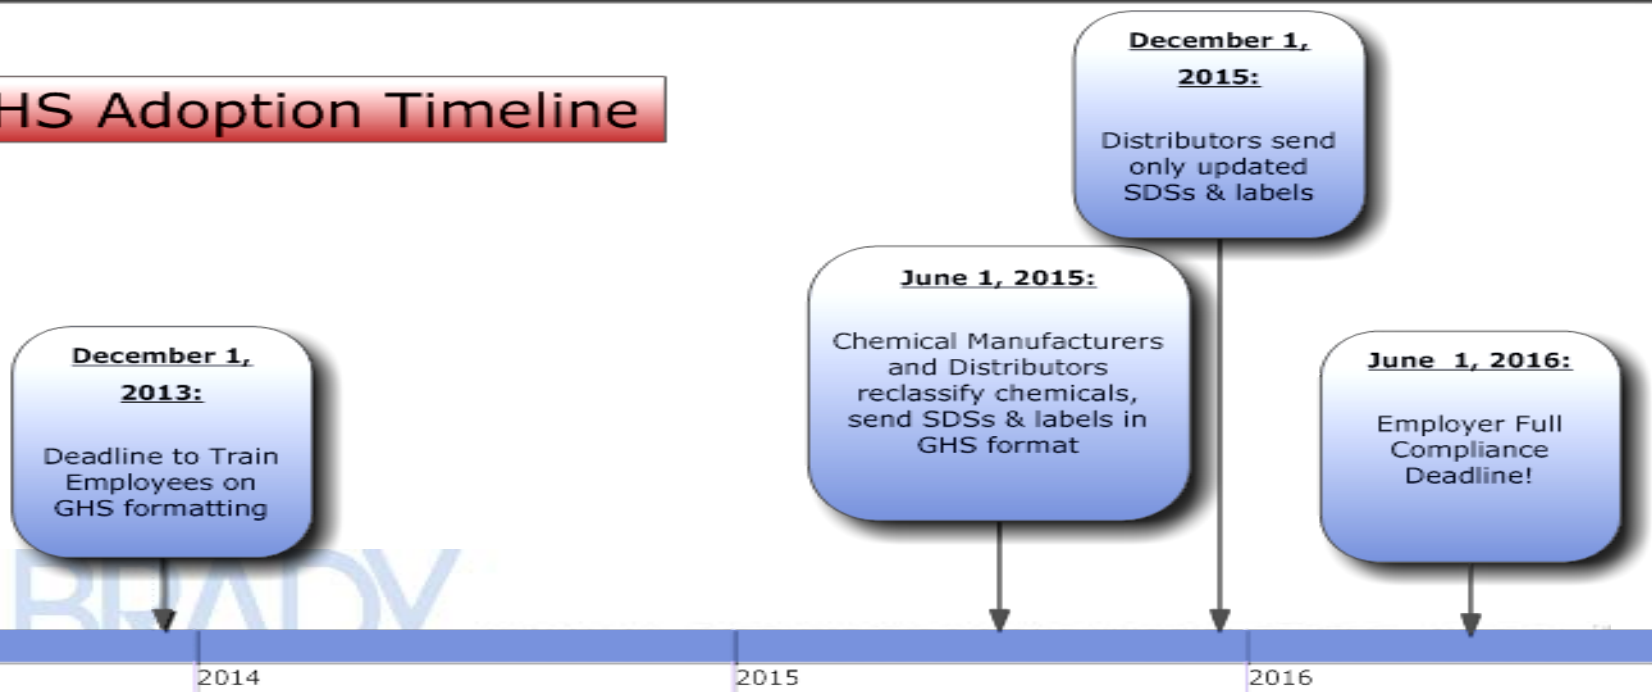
HS Adoption Timeline

December 1, 2013:

Deadline to Train Employees on GHS formatting

June 1, 2015:

Chemical Manufacturers and Distributors reclassify chemicals, send SDSs & labels in GHS format

December 1, 2015:

Distributors send only updated SDSs & labels

June 1, 2016:

Employer Full Compliance Deadline!

BRADY

2014

2015

2016